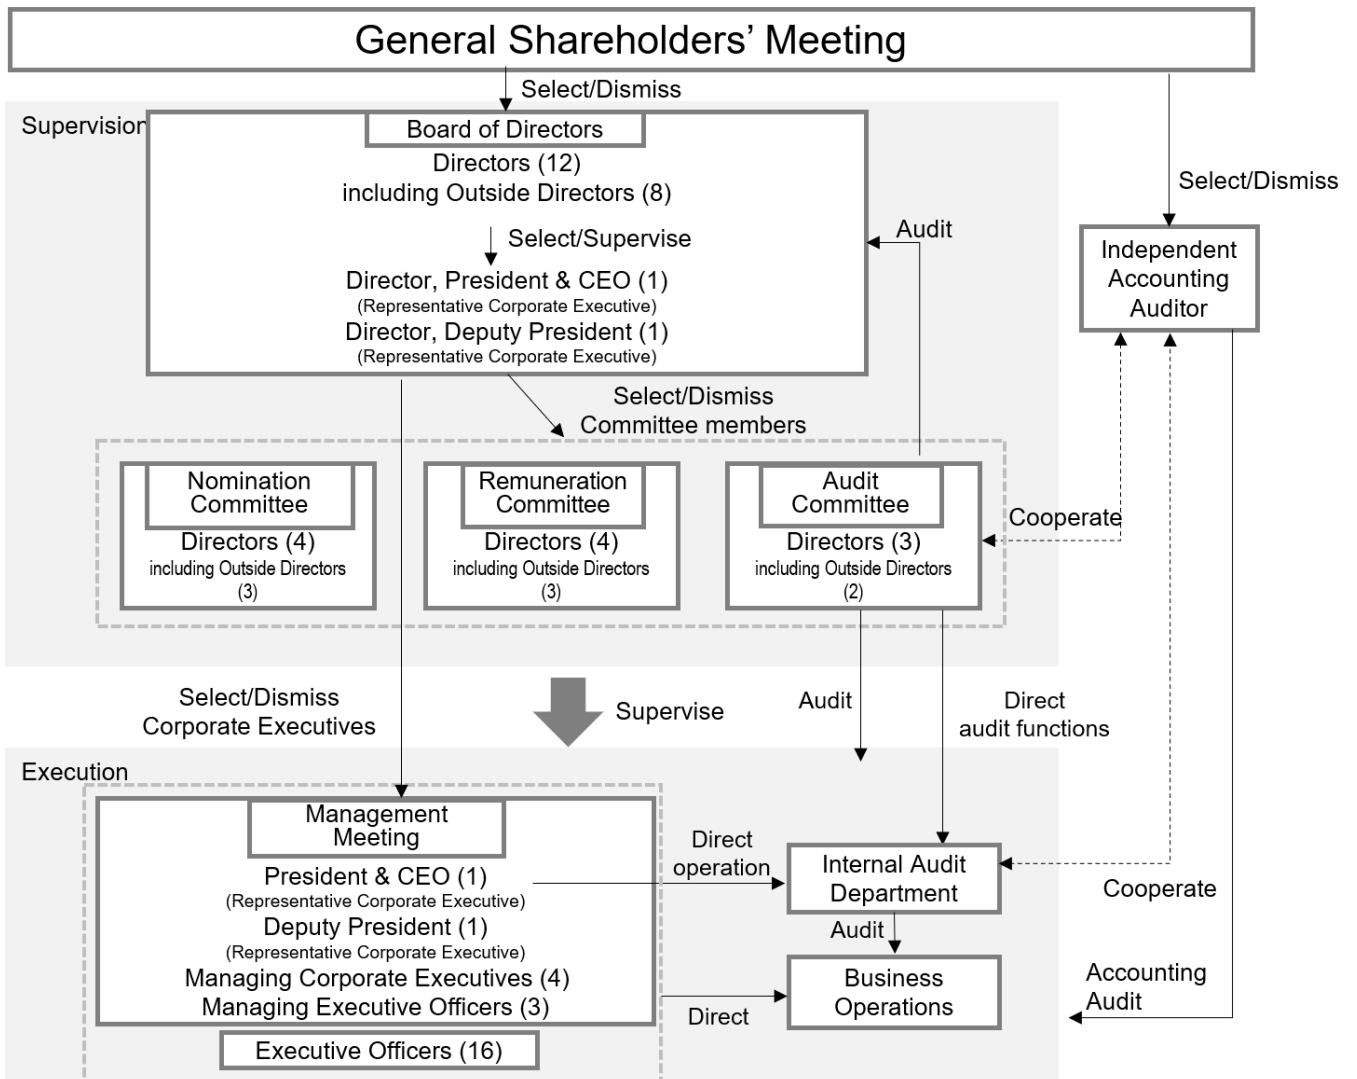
General Shareholders' Meeting

Select/Dismiss

Supervision

Board of Directors
Directors (12)
including Outside Directors (8)

Select/Supervise

Director, President & CEO (1)
(Representative Corporate Executive)
Director, Deputy President (1)
(Representative Corporate Executive)

Audit

Select/Dismiss

Independent Accounting Auditor

Select/Dismiss
Committee members

Nomination Committee
Directors (4)
including Outside Directors (3)

Remuneration Committee
Directors (4)
including Outside Directors (3)

Audit Committee
Directors (3)
including Outside Directors (2)

Cooperate

Select/Dismiss
Corporate Executives

Supervise

Audit

Direct
audit functions

Execution

Management Meeting
President & CEO (1)
(Representative Corporate Executive)
Deputy President (1)
(Representative Corporate Executive)
Managing Corporate Executives (4)
Managing Executive Officers (3)

Executive Officers (16)

Direct
operation

Internal Audit Department

Cooperate

Audit

Business Operations

Direct

Accounting
Audit